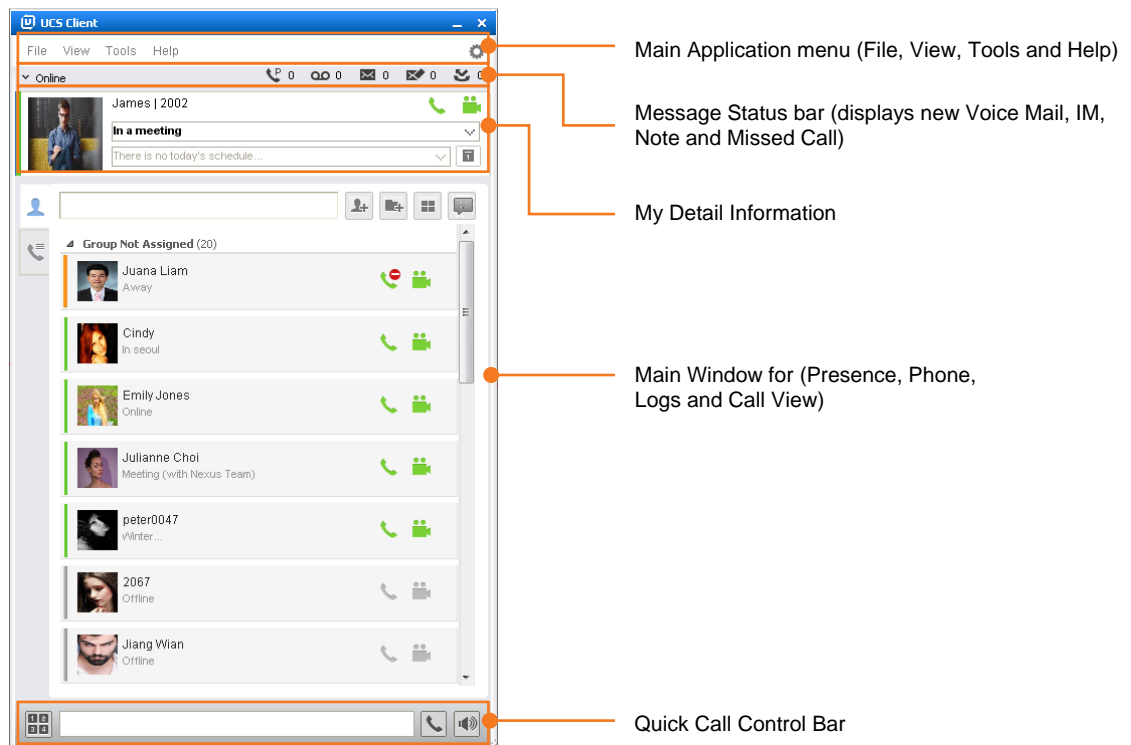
UCS Client

File View Tools Help

Online 0 0 0 0 0

James | 2002

In a meeting

There is no today's schedule...

Group Not Assigned (20)

Juana Liam
Away

Cindy
In seoul

Emily Jones
Online

Julianne Choi
Meeting (with Nexus Team)

peter0047
Winter...

2067
Offline

Jiang Wian
Offline

Main Application menu (File, View, Tools and Help)

Message Status bar (displays new Voice Mail, IM, Note and Missed Call)

My Detail Information

Main Window for (Presence, Phone, Logs and Call View)

Quick Call Control Bar